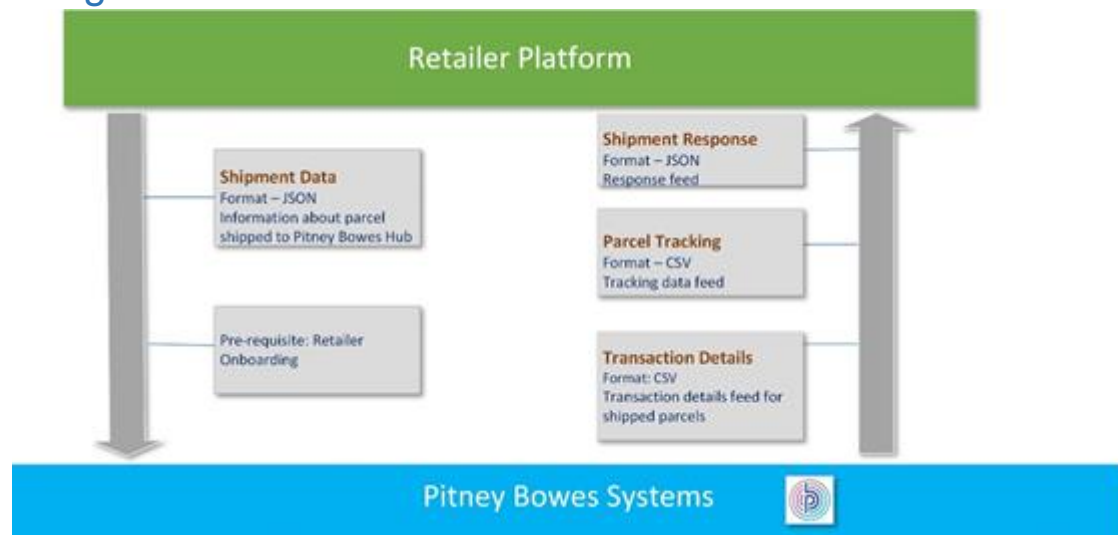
Retailer Platform

Shipment Data
Format – JSON
Information about parcel shipped to Pitney Bowes Hub

Pre-requisite: Retailer Onboarding

Shipment Response
Format – JSON
Response feed

Parcel Tracking
Format – CSV
Tracking data feed

Transaction Details
Format: CSV
Transaction details feed for shipped parcels

Pitney Bowes Systems